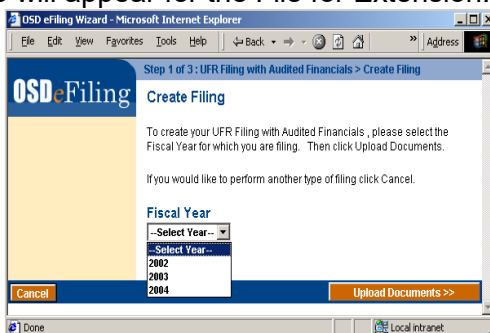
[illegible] will appear for the File for Extension:

OSD eFiling Wizard - Microsoft Internet Explorer

File Edit View Favorites Tools Help Back Address

Step 1 of 3 : UFR Filing with Audited Financials > Create Filing

OSDeFiling

Create Filing

To create your UFR Filing with Audited Financials , please select the Fiscal Year for which you are filing. Then click Upload Documents.

If you would like to perform another type of filing click Cancel.

Fiscal Year

--Select Year--

--Select Year--
2002
2003
2004

Cancel

Upload Documents >>

Done

Local intranet